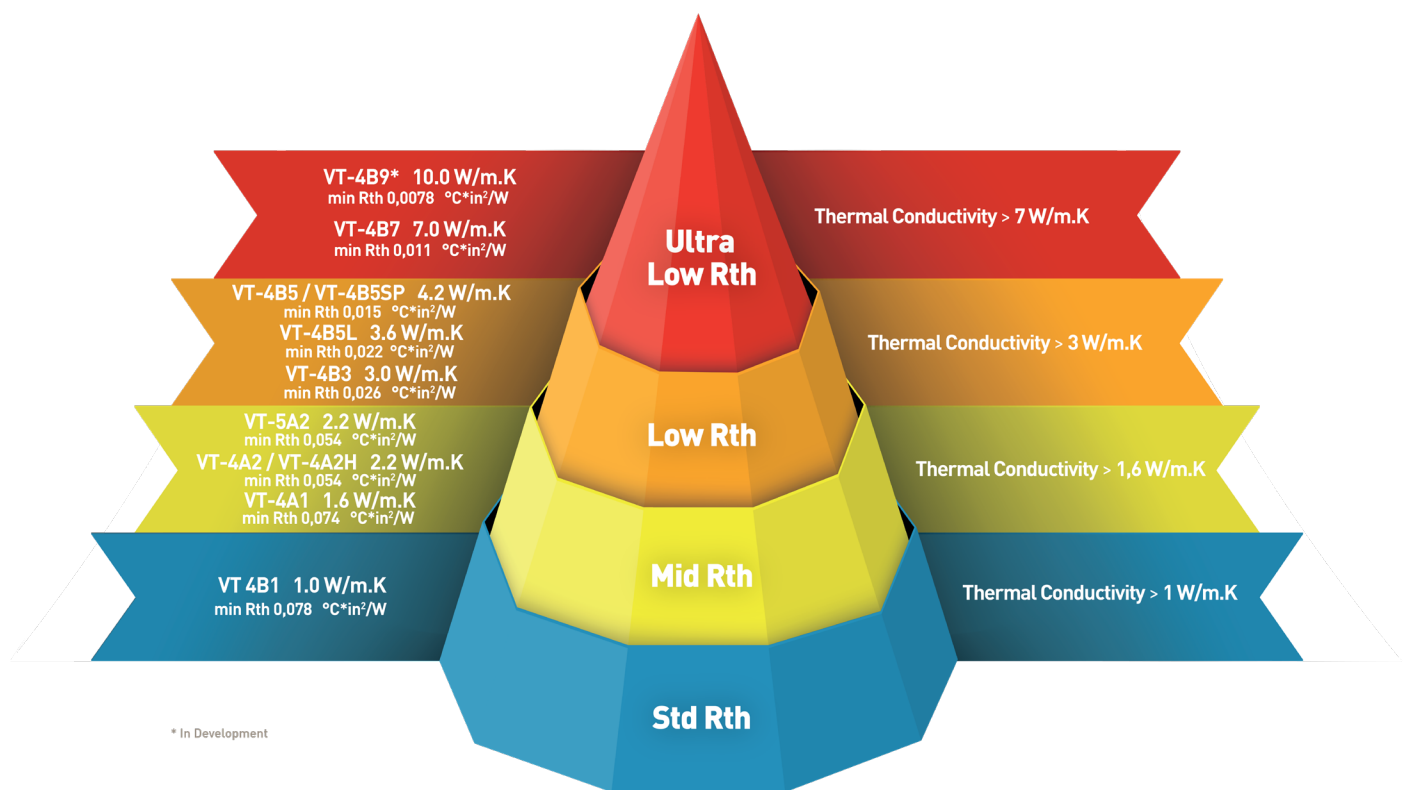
VT-4B9* 10.0 W/m.K
min Rth 0,0078 °C*in²/W

VT-4B7 7.0 W/m.K
min Rth 0,011 °C*in²/W

Ultra Low Rth

Thermal Conductivity > 7 W/m.K

VT-4B5 / VT-4B5SP 4.2 W/m.K
min Rth 0,015 °C*in²/W
VT-4B5L 3.6 W/m.K
min Rth 0,022 °C*in²/W
VT-4B3 3.0 W/m.K
min Rth 0,026 °C*in²/W

Thermal Conductivity > 3 W/m.K

Low Rth

VT-5A2 2.2 W/m.K
min Rth 0,054 °C*in²/W
VT-4A2 / VT-4A2H 2.2 W/m.K
min Rth 0,054 °C*in²/W
VT-4A1 1.6 W/m.K
min Rth 0,074 °C*in²/W

Thermal Conductivity > 1,6 W/m.K

Mid Rth

VT 4B1 1.0 W/m.K
min Rth 0,078 °C*in²/W

Thermal Conductivity > 1 W/m.K

Std Rth

* In Development